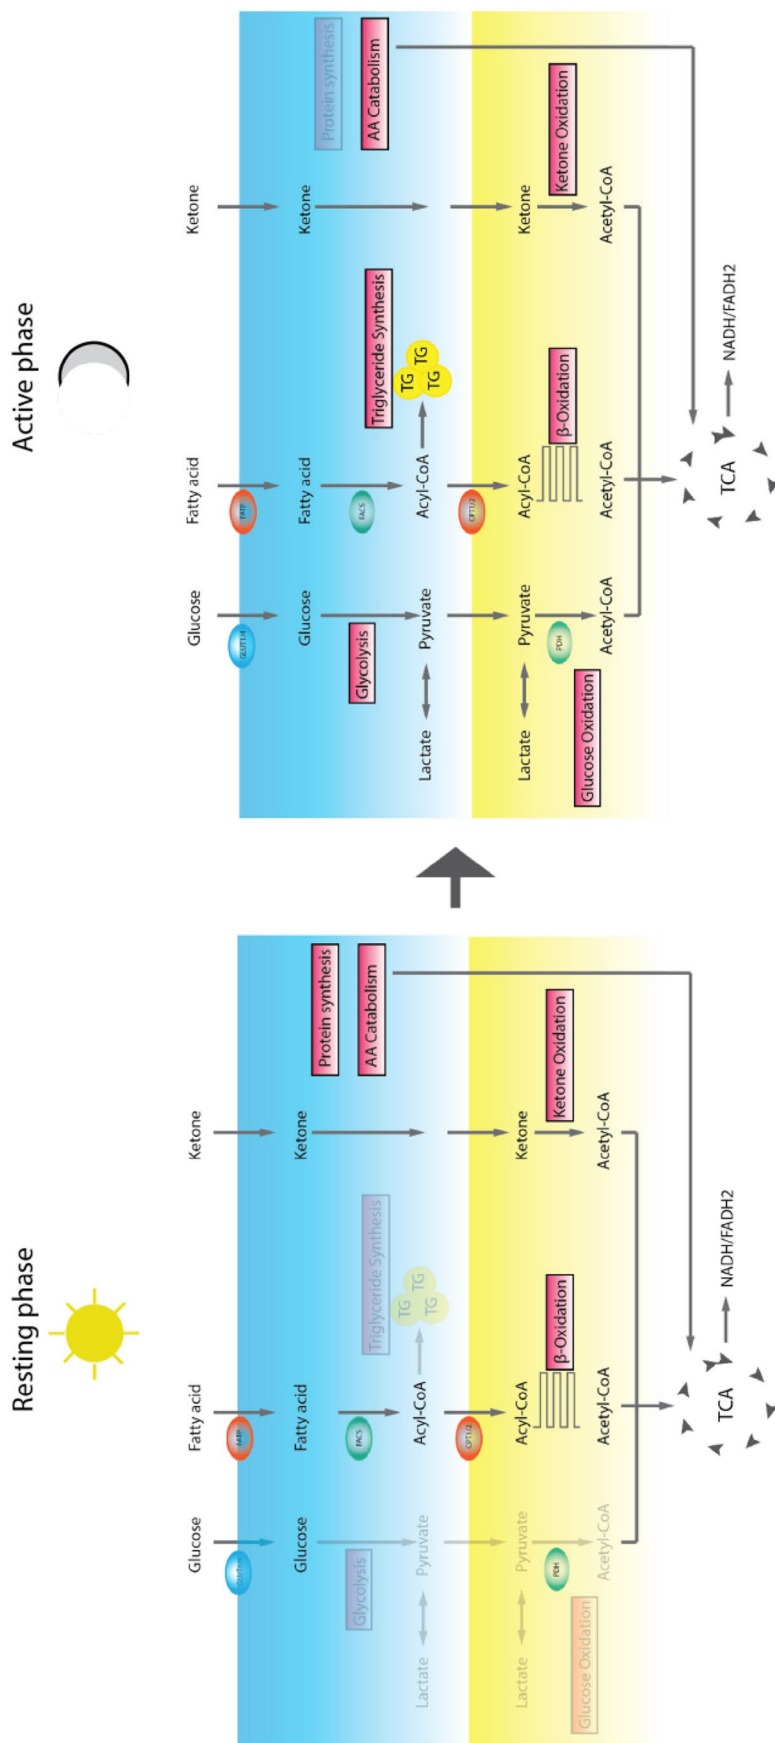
Resting phase

Glucose
GLUT1/4
Glucose
Glycolysis
Pyruvate
Lactate
Pyruvate
Lactate
PDH
Acetyl-CoA
Glucose Oxidation

Fatty acid
FATP
Fatty acid
FACS
Acyl-CoA
Triglyceride Synthesis
TG TG TG
CPT1/2
Acyl-CoA
β-Oxidation
Acetyl-CoA

Ketone
Ketone
Ketone
Ketone Oxidation
Acetyl-CoA

Protein synthesis
AA Catabolism

TCA
NADH/FADH2

Active phase

Glucose
GLUT1/4
Glucose
Glycolysis
Pyruvate
Lactate
Pyruvate
Lactate
PDH
Acetyl-CoA
Glucose Oxidation

Fatty acid
FATP
Fatty acid
FACS
Acyl-CoA
Triglyceride Synthesis
TG TG TG
CPT1/2
Acyl-CoA
β-Oxidation
Acetyl-CoA

Ketone
Ketone
Ketone
Ketone Oxidation
Acetyl-CoA

Protein synthesis
AA Catabolism

TCA
NADH/FADH2